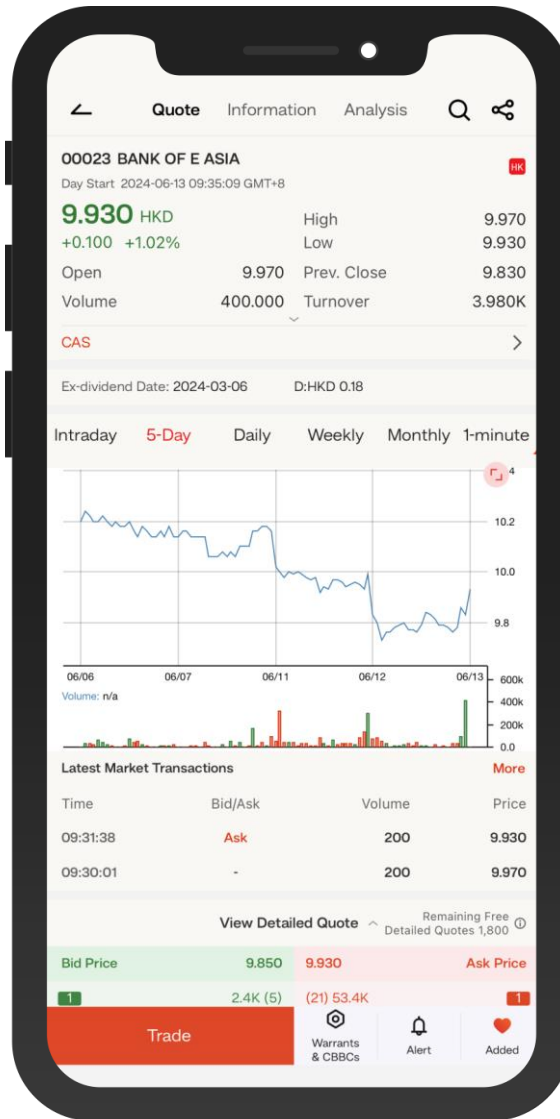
Quote Information Analysis

00023 BANK OF E ASIA
HK
Day Start 2024-06-13 09:35:09 GMT+8

9.930 HKD
+0.100 +1.02%

| | | | |
|---|---|---|---|
| | | High | 9.970 |
| | | Low | 9.930 |
| Open | 9.970 | Prev. Close | 9.830 |
| Volume | 400.000 | Turnover | 3.980K |

CAS

Ex-dividend Date: 2024-03-06 D:HKD 0.18

Intraday 5-Day Daily Weekly Monthly 1-minute

10.4
10.2
10.0
9.8

06/06 06/07 06/11 06/12 06/13

Volume: n/a

600k
400k
200k
0.0

Latest Market Transactions More

| Time | Bid/Ask | Volume | Price |
|---|---|---|---|
| 09:31:38 | Ask | 200 | 9.930 |
| 09:30:01 | - | 200 | 9.970 |

View Detailed Quote
Remaining Free Detailed Quotes 1,800

Bid Price 9.850 9.930 Ask Price
1 2.4K (5) (21) 53.4K 1

Trade
Warrants & CBBCs
Alert
Added